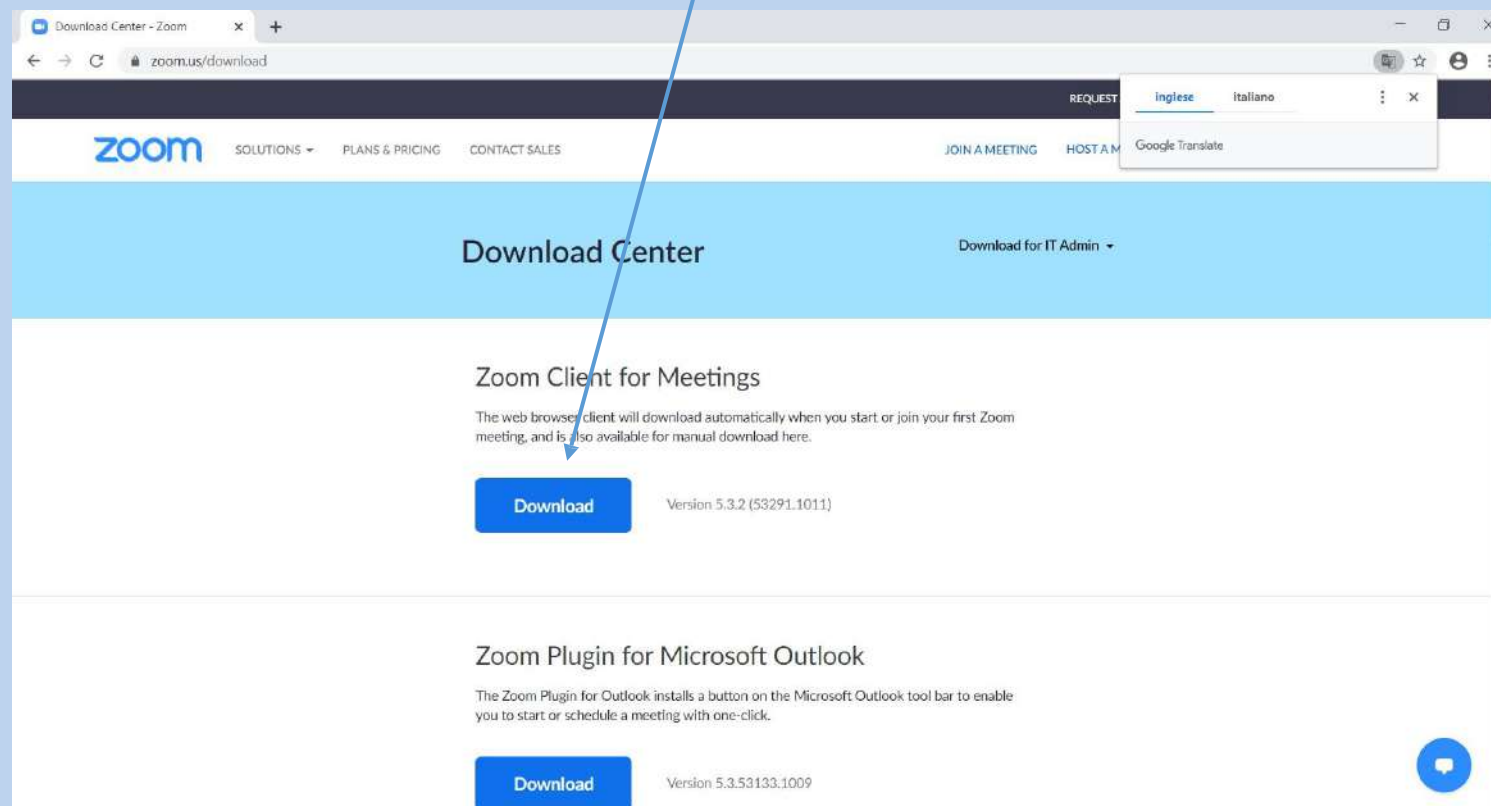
Download Center - Zoom

zoom.us/download

REQUEST

inglese italiano

Google Translate

zoom SOLUTIONS PLANS & PRICING CONTACT SALES JOIN A MEETING HOST A M

Download Center

Download for IT Admin

Zoom Client for Meetings

The web browser client will download automatically when you start or join your first Zoom meeting, and is also available for manual download here.

Download

Version 5.3.2 (53291.1011)

Zoom Plugin for Microsoft Outlook

The Zoom Plugin for Outlook installs a button on the Microsoft Outlook tool bar to enable you to start or schedule a meeting with one-click.

Download

Version 5.3.53133.1009